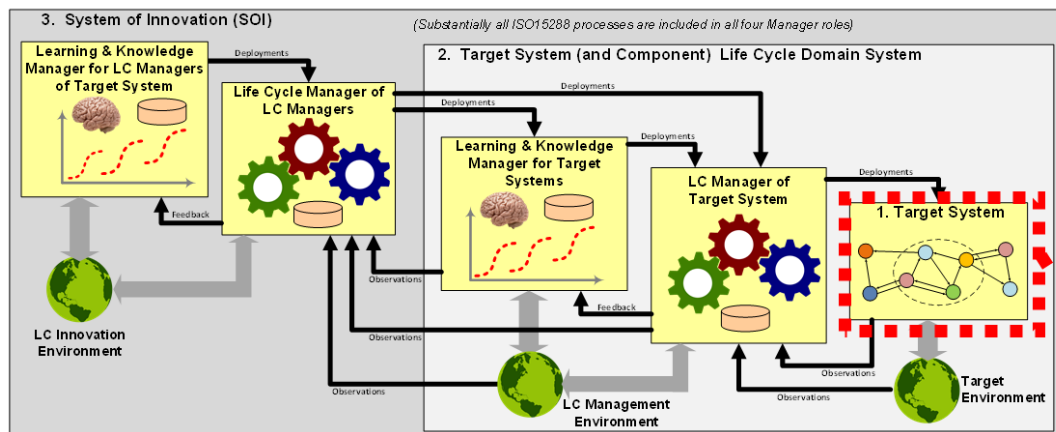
3. System of Innovation (SOI)

(Substantially all ISO15288 processes are included in all four Manager roles)

Learning & Knowledge Manager for LC Managers of Target System

Deployments

Life Cycle Manager of LC Managers

2. Target System (and Component) Life Cycle Domain System

Deployments

Deployments

Deployments

Learning & Knowledge Manager for Target Systems

LC Manager of Target System

Deployments

1. Target System

Feedback

Observations

Feedback

Observations

Observations

Observations

Observations

LC Innovation Environment

LC Management Environment

Target Environment